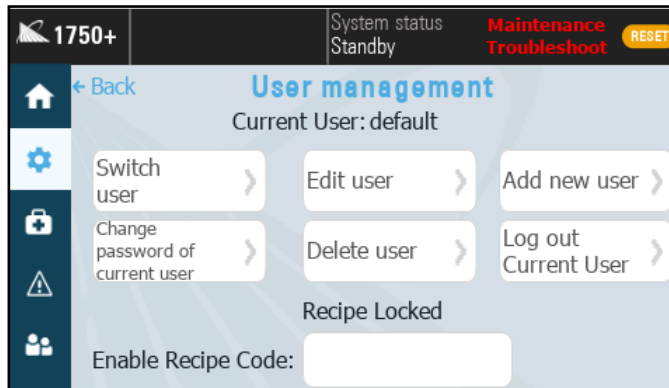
1750+

System status
Standby

Maintenance
Troubleshoot

RESET

← Back

User management

Current User: default

Switch user

Edit user

Add new user

Change password of current user

Delete user

Log out Current User

Recipe Locked

Enable Recipe Code: